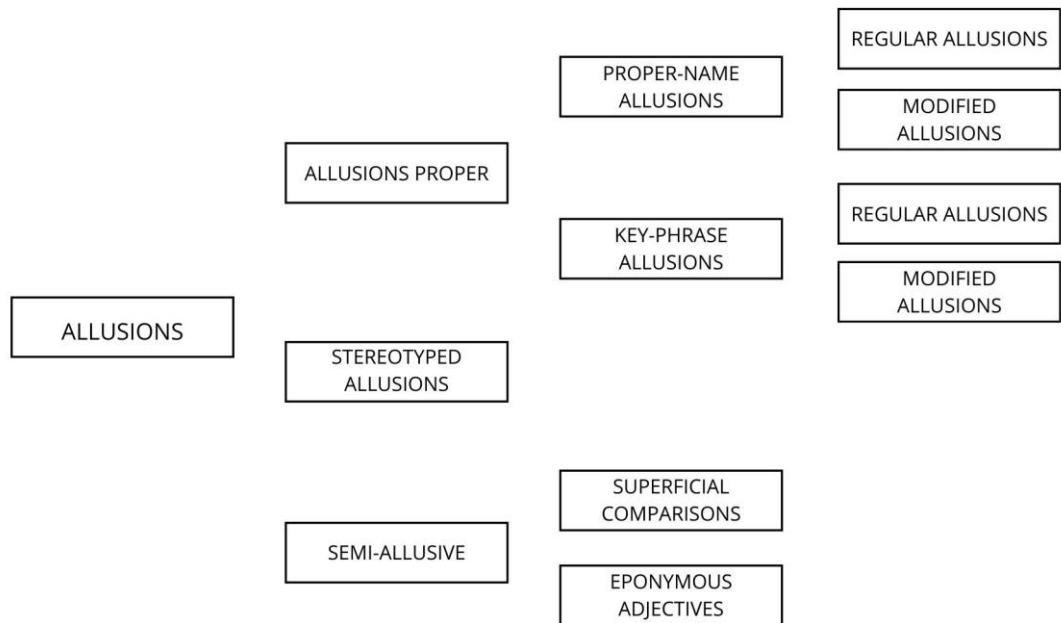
ALLUSIONS

ALLUSIONS PROPER

PROPER-NAME ALLUSIONS

REGULAR ALLUSIONS

MODIFIED ALLUSIONS

KEY-PHRASE ALLUSIONS

REGULAR ALLUSIONS

MODIFIED ALLUSIONS

STEREOTYPED ALLUSIONS

SEMI-ALLUSIVE

SUPERFICIAL COMPARISONS

EPONYMOUS ADJECTIVES